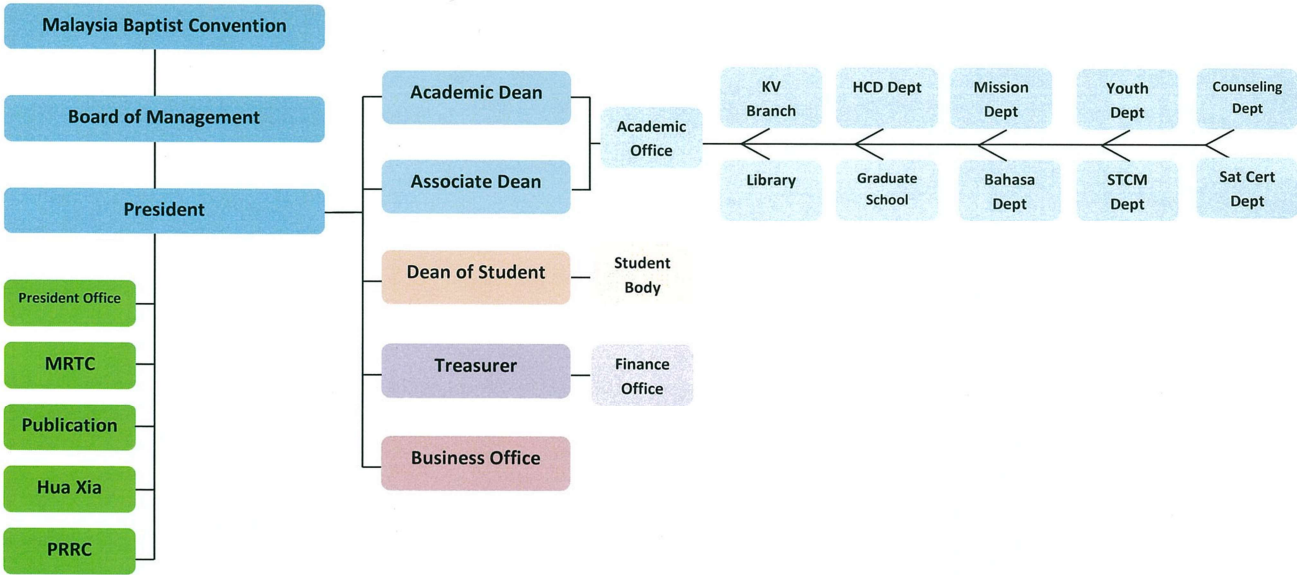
Malaysia Baptist Convention

Board of Management

President

President Office

MRTC

Publication

Hua Xia

PRRC

Academic Dean

Associate Dean

Academic Office

Dean of Student

Student Body

Treasurer

Finance Office

Business Office

KV Branch

HCD Dept

Mission Dept

Youth Dept

Counseling Dept

Library

Graduate School

Bahasa Dept

STCM Dept

Sat Cert Dept